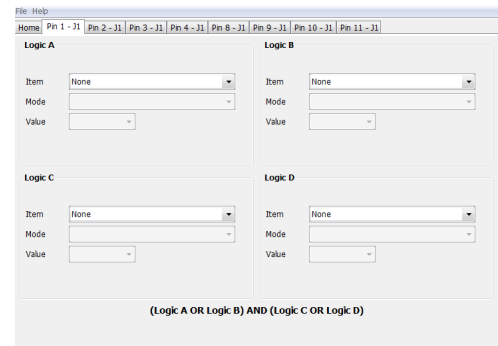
File Help

Home | Pin 1 - J1 | Pin 2 - J1 | Pin 3 - J1 | Pin 4 - J1 | Pin 8 - J1 | Pin 9 - J1 | Pin 10 - J1 | Pin 11 - J1

Logic A

Item None

Mode

Value

Logic B

Item None

Mode

Value

Logic C

Item None

Mode

Value

Logic D

Item None

Mode

Value

(Logic A OR Logic B) AND (Logic C OR Logic D)